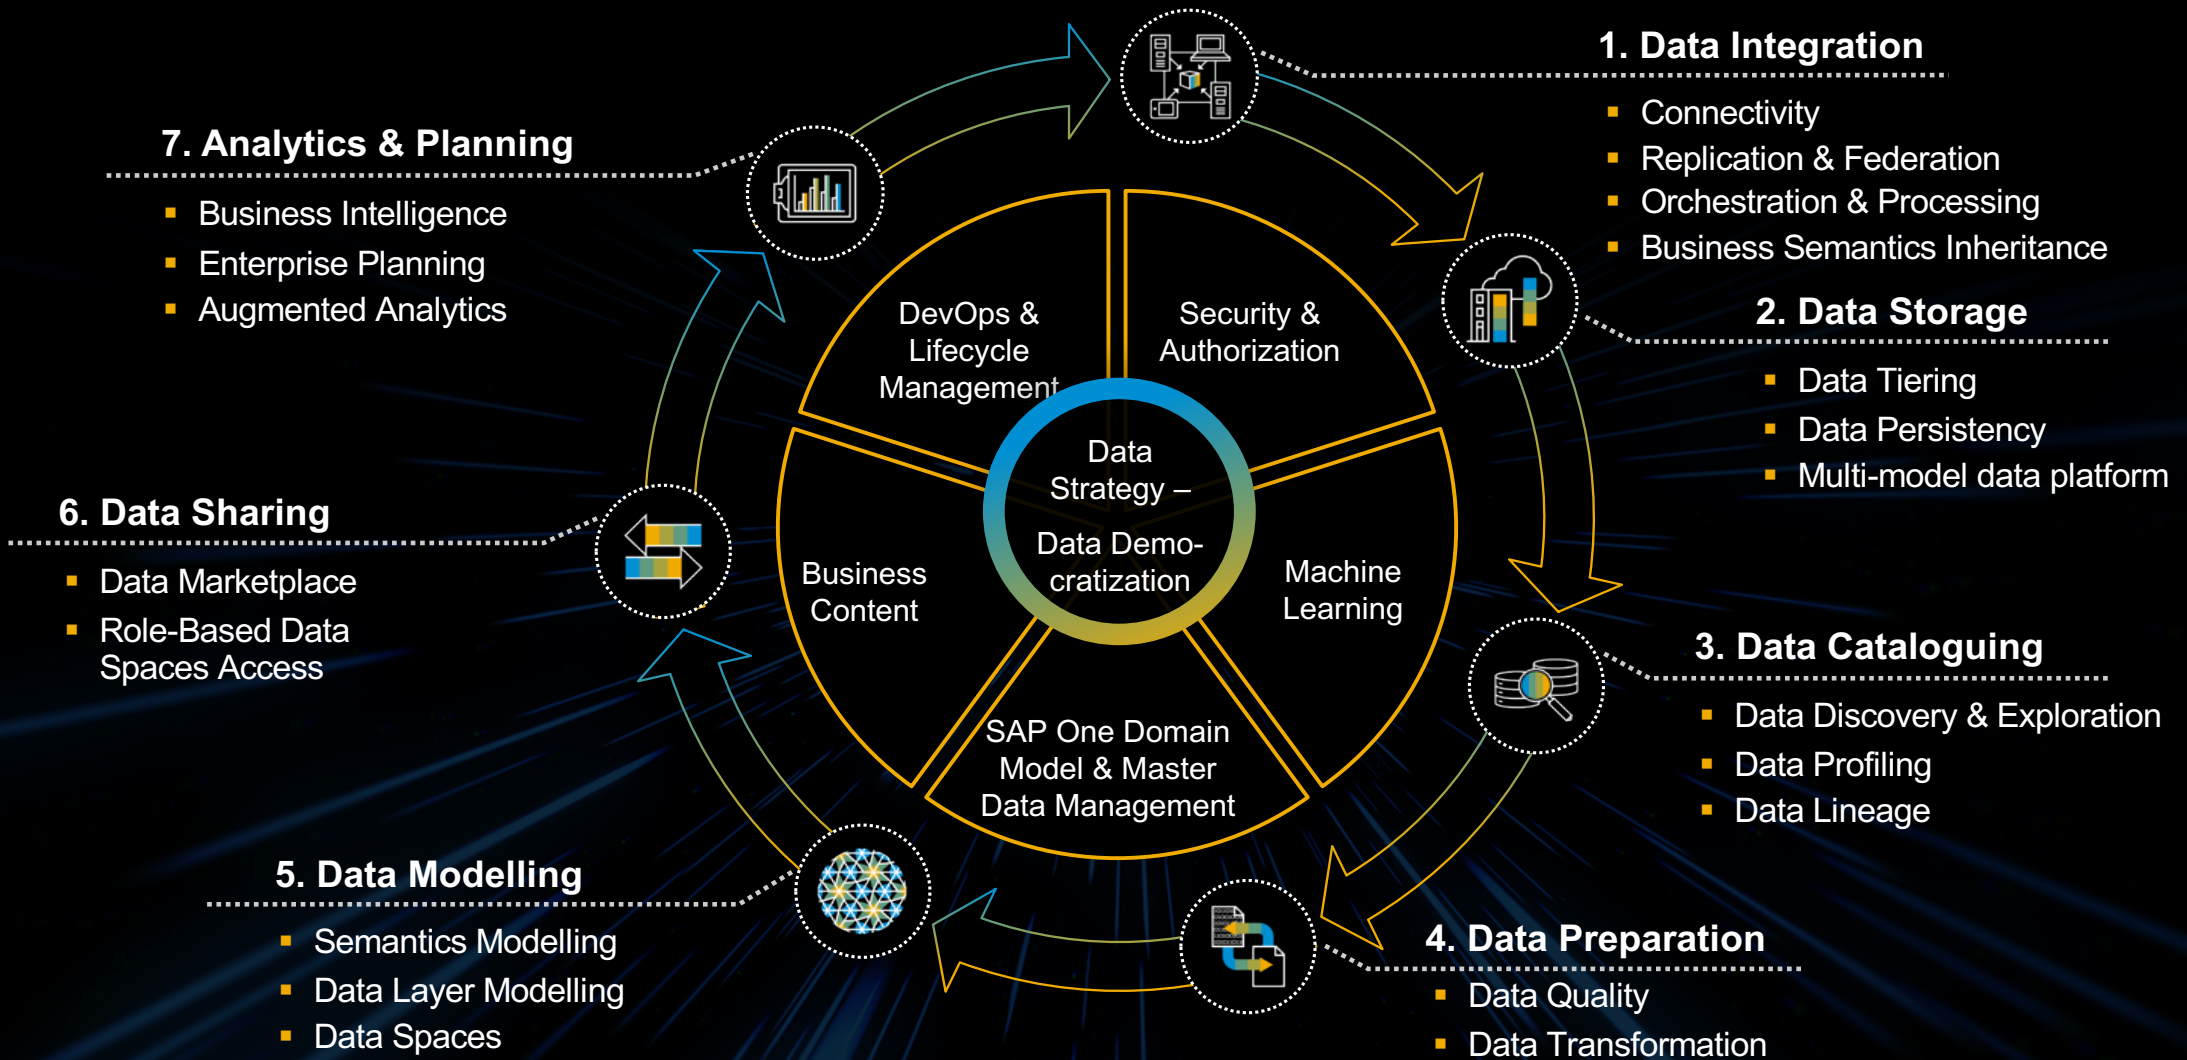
1. Data Integration
- Connectivity
- Replication & Federation
- Orchestration & Processing
- Business Semantics Inheritance

7. Analytics & Planning
- Business Intelligence
- Enterprise Planning
- Augmented Analytics

2. Data Storage
- Data Tiering
- Data Persistency
- Multi-model data platform

DevOps & Lifecycle Management

Security & Authorization

Data Strategy – Data Democratization

Business Content

Machine Learning

SAP One Domain Model & Master Data Management

6. Data Sharing
- Data Marketplace
- Role-Based Data Spaces Access

3. Data Cataloguing
- Data Discovery & Exploration
- Data Profiling
- Data Lineage

5. Data Modelling
- Semantics Modelling
- Data Layer Modelling
- Data Spaces

4. Data Preparation
- Data Quality
- Data Transformation